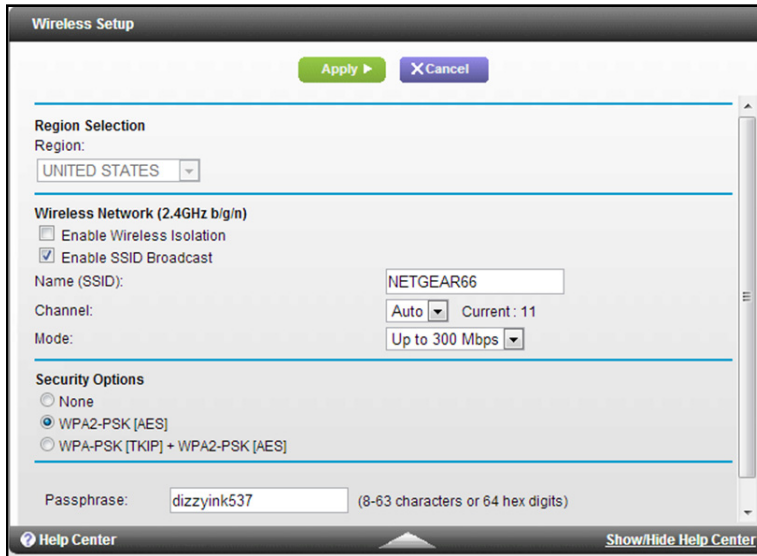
Wireless Setup

Apply ▶ ✕Cancel

Region Selection
Region:
UNITED STATES

Wireless Network (2.4GHz b/g/n)
Enable Wireless Isolation
Enable SSID Broadcast

| Name (SSID): | NETGEAR66 |
|---|---|
| Channel: | Auto Current : 11 |
| Mode: | Up to 300 Mbps |

Security Options
None
WPA2-PSK [AES]
WPA-PSK [TKIP] + WPA2-PSK [AES]

Passphrase: dizzyink537 (8-63 characters or 64 hex digits)

Help Center Show/Hide Help Center